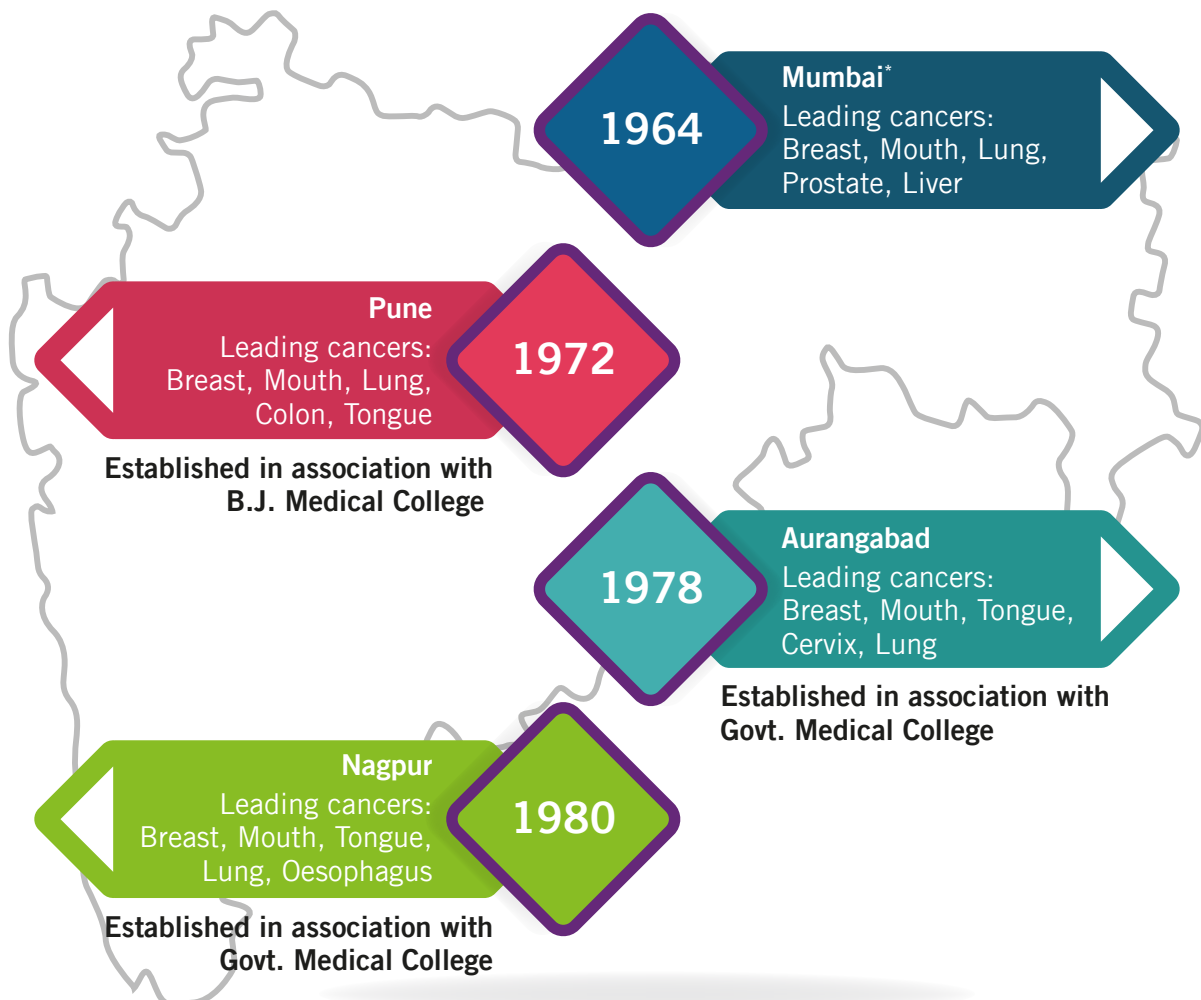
1964

Mumbai*
Leading cancers: Breast, Mouth, Lung, Prostate, Liver

Pune
Leading cancers: Breast, Mouth, Lung, Colon, Tongue

1972

Established in association with B.J. Medical College

1978

Aurangabad
Leading cancers: Breast, Mouth, Tongue, Cervix, Lung

Established in association with Govt. Medical College

Nagpur
Leading cancers: Breast, Mouth, Tongue, Lung, Oesophagus

1980

Established in association with Govt. Medical College